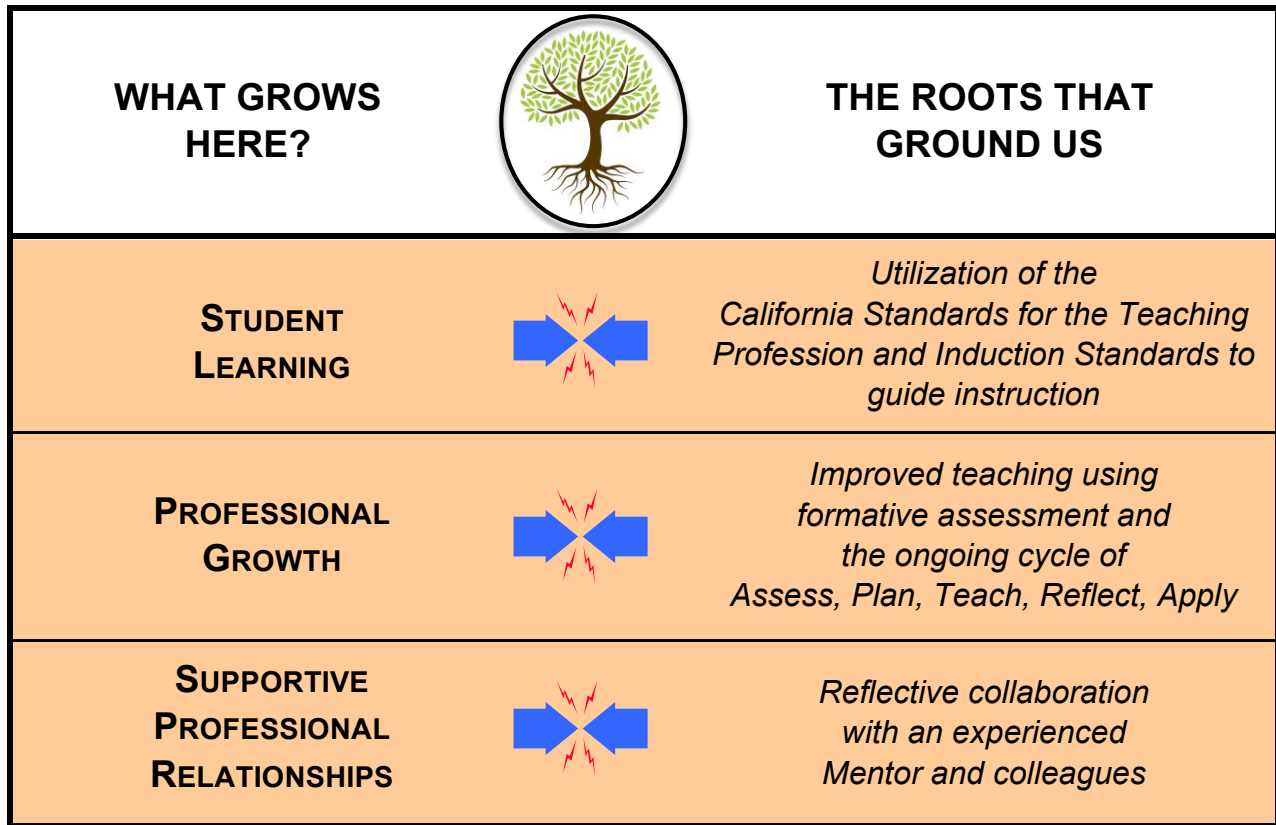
| WHAT GROWS HERE? | | THE ROOTS THAT GROUND US |
|---|---|---|
| STUDENT LEARNING | | Utilization of the California Standards for the Teaching Profession and Induction Standards to guide instruction |
| PROFESSIONAL GROWTH | | Improved teaching using formative assessment and the ongoing cycle of Assess, Plan, Teach, Reflect, Apply |
| SUPPORTIVE PROFESSIONAL RELATIONSHIPS | | Reflective collaboration with an experienced Mentor and colleagues |